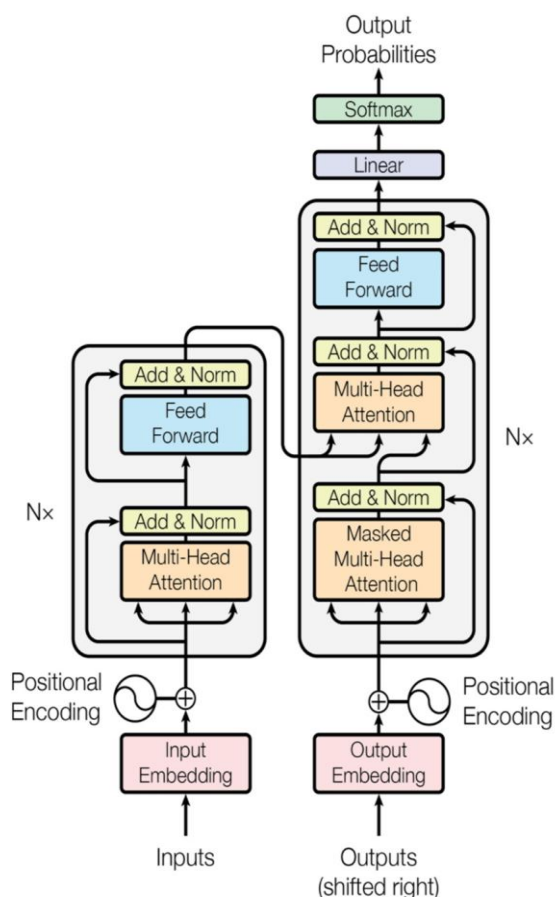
Output Probabilities

Softmax

Linear

Add & Norm

Feed Forward

Add & Norm

Multi-Head Attention

Add & Norm

Masked Multi-Head Attention

Nx

Add & Norm

Feed Forward

Add & Norm

Multi-Head Attention

Nx

Positional Encoding

Positional Encoding

Input Embedding

Output Embedding

Inputs

Outputs (shifted right)